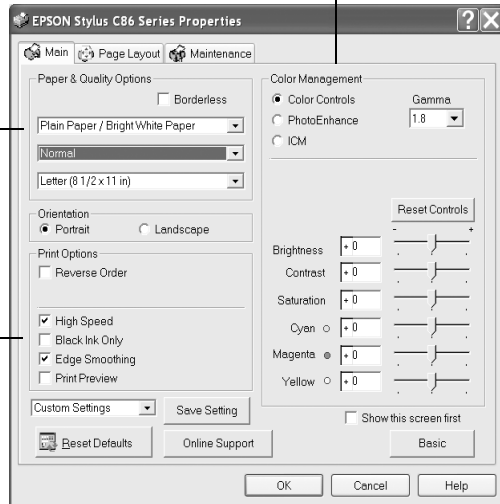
EPSON Stylus C86 Series Properties

Main | Page Layout | Maintenance

Paper & Quality Options
Borderless
Plain Paper / Bright White Paper
Normal
Letter (8 1/2 x 11 in)

Orientation
Portrait
Landscape

Print Options
Reverse Order

High Speed
Black Ink Only
Edge Smoothing
Print Preview

Custom Settings
Save Setting

Reset Defaults
Online Support

Color Management
Color Controls
PhotoEnhance
ICM
Gamma
1.8

Reset Controls
-
+
Brightness +0
Contrast +0
Saturation +0
Cyan +0
Magenta +0
Yellow +0

Show this screen first
Basic

OK
Cancel
Help